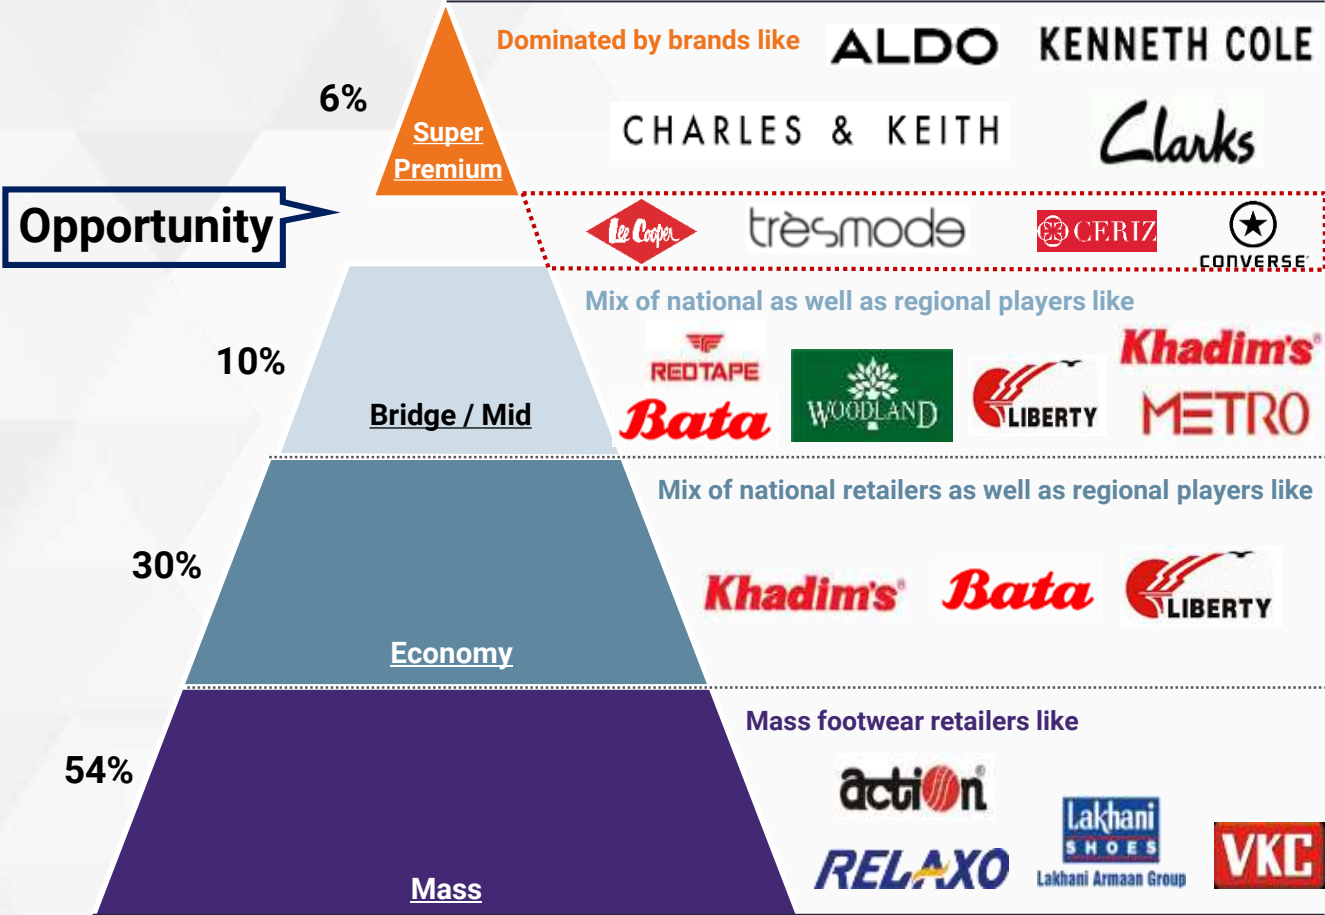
6%

Super Premium

Dominated by brands like

ALDO

KENNETH COLE

CHARLES & KEITH

Clarks

Opportunity

Lee Cooper

tresmode

CERIZ

CONVERSE

10%

Bridge / Mid

Mix of national as well as regional players like

REDTAPE

Bata

WOODLAND

LIBERTY

Khadim's

METRO

30%

Economy

Mix of national retailers as well as regional players like

Khadim's

Bata

LIBERTY

54%

Mass

Mass footwear retailers like

action

RELAXO

Lakhani SHOES

Lakhani Armaan Group

VKC